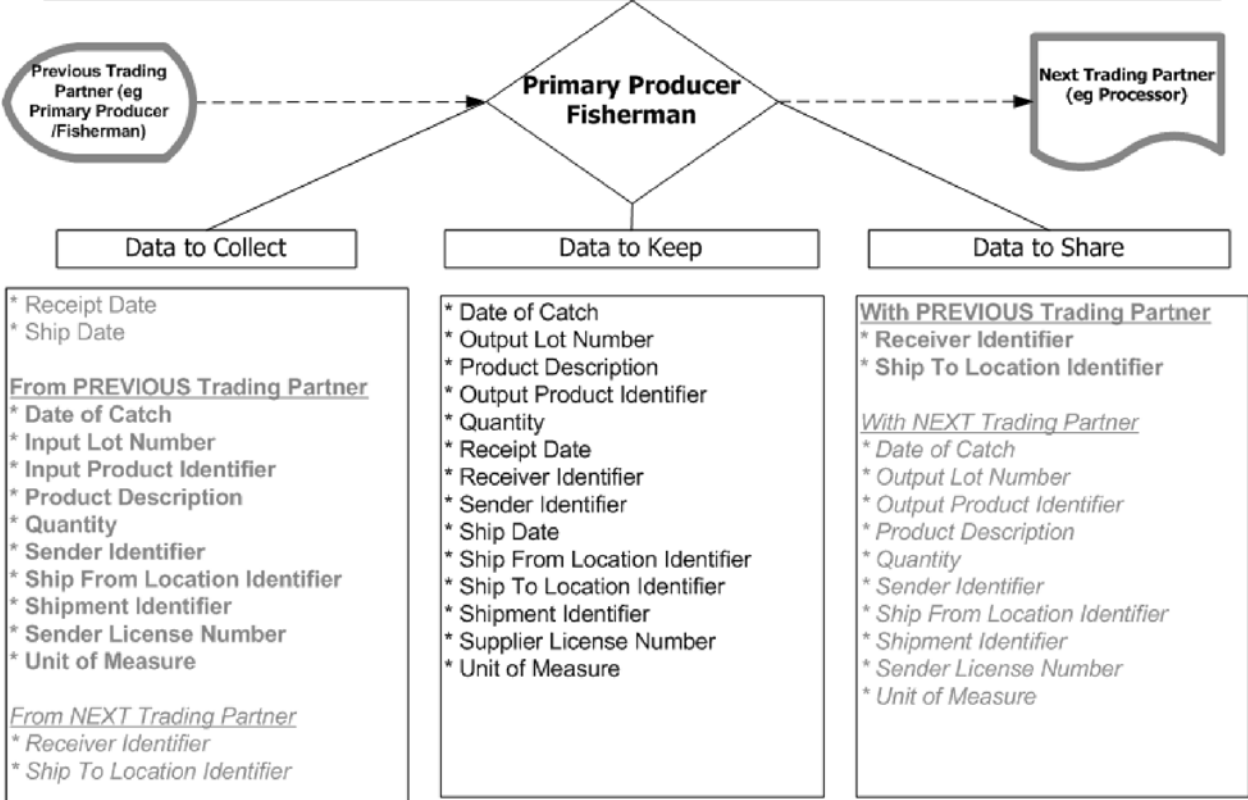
Previous Trading Partner (eg Primary Producer /Fisherman)

Primary Producer Fisherman

Next Trading Partner (eg Processor)

Data to Collect

Data to Keep

Data to Share

* Receipt Date
* Ship Date

From PREVIOUS Trading Partner
* Date of Catch
* Input Lot Number
* Input Product Identifier
* Product Description
* Quantity
* Sender Identifier
* Ship From Location Identifier
* Shipment Identifier
* Sender License Number
* Unit of Measure

From NEXT Trading Partner
* Receiver Identifier
* Ship To Location Identifier

* Date of Catch
* Output Lot Number
* Product Description
* Output Product Identifier
* Quantity
* Receipt Date
* Receiver Identifier
* Sender Identifier
* Ship Date
* Ship From Location Identifier
* Ship To Location Identifier
* Shipment Identifier
* Supplier License Number
* Unit of Measure

With PREVIOUS Trading Partner
* Receiver Identifier
* Ship To Location Identifier

With NEXT Trading Partner
* Date of Catch
* Output Lot Number
* Output Product Identifier
* Product Description
* Quantity
* Sender Identifier
* Ship From Location Identifier
* Shipment Identifier
* Sender License Number
* Unit of Measure